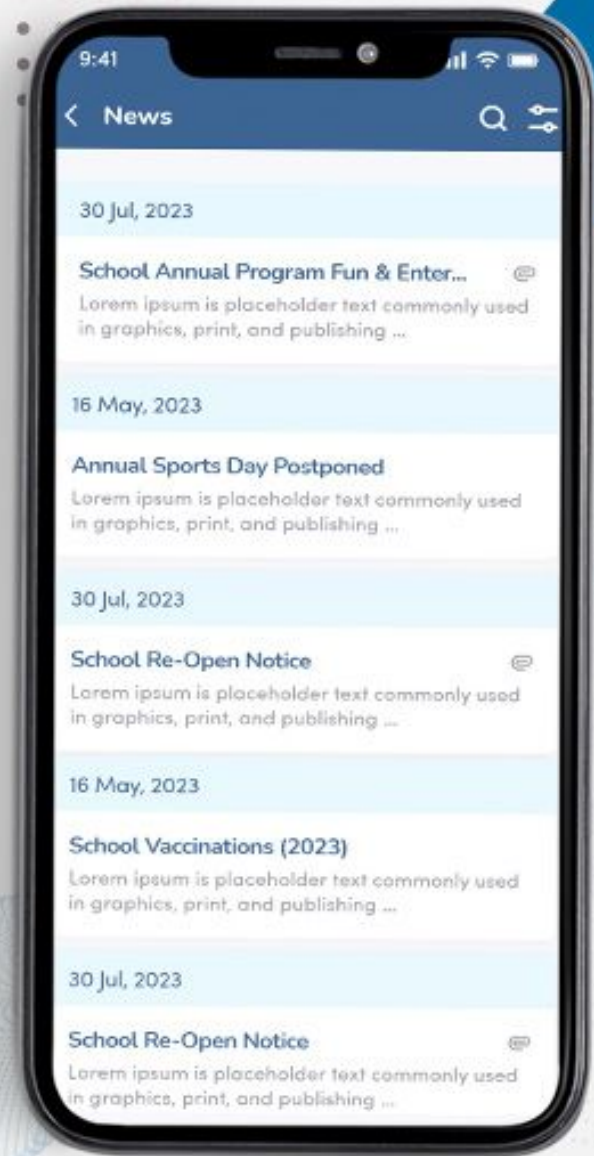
9:41

News

30 Jul, 2023

School Annual Program Fun & Enter...

Lorem ipsum is placeholder text commonly used in graphics, print, and publishing ...

16 May, 2023

Annual Sports Day Postponed

Lorem ipsum is placeholder text commonly used in graphics, print, and publishing ...

30 Jul, 2023

School Re-Open Notice

Lorem ipsum is placeholder text commonly used in graphics, print, and publishing ...

16 May, 2023

School Vaccinations (2023)

Lorem ipsum is placeholder text commonly used in graphics, print, and publishing ...

30 Jul, 2023

School Re-Open Notice

Lorem ipsum is placeholder text commonly used in graphics, print, and publishing ...